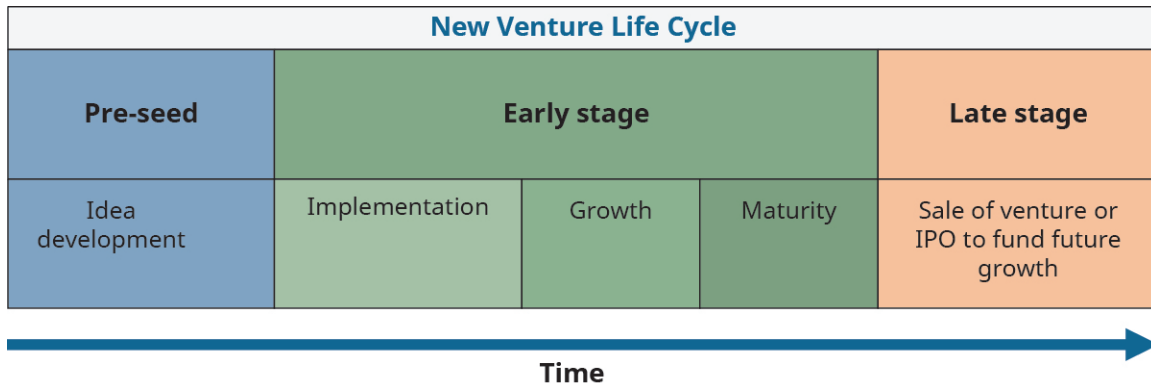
New Venture Life Cycle

| Pre-seed | Early stage | | | Late stage |
|---|---|---|---|---|
| Idea development | Implementation | Growth | Maturity | Sale of venture or IPO to fund future growth |

Time